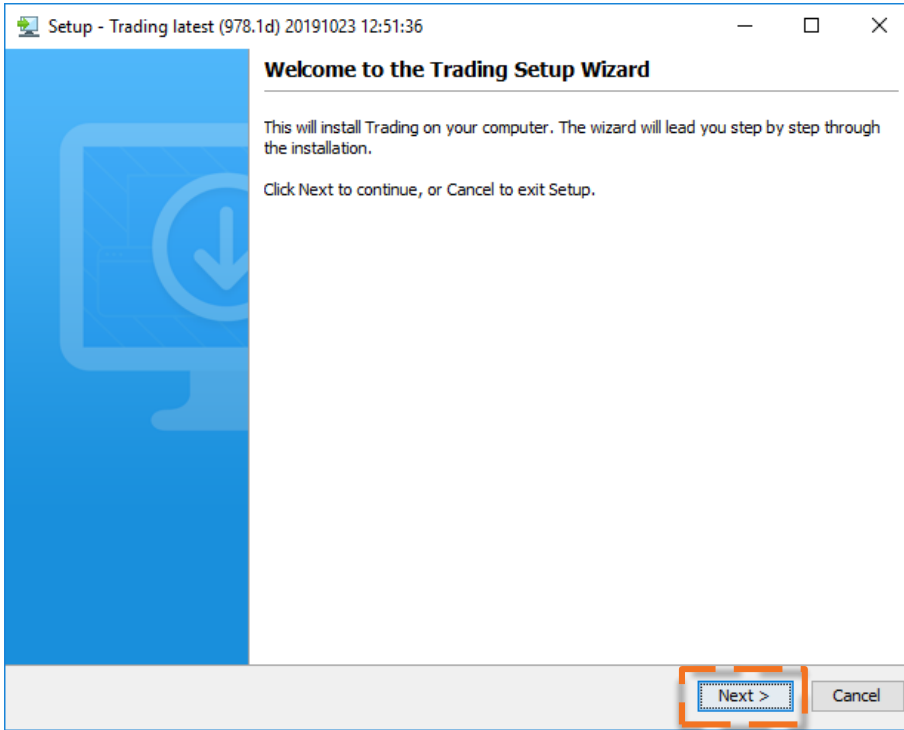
Setup - Trading latest (978.1d) 20191023 12:51:36

Welcome to the Trading Setup Wizard

This will install Trading on your computer. The wizard will lead you step by step through the installation.

Click Next to continue, or Cancel to exit Setup.

Next >

Cancel